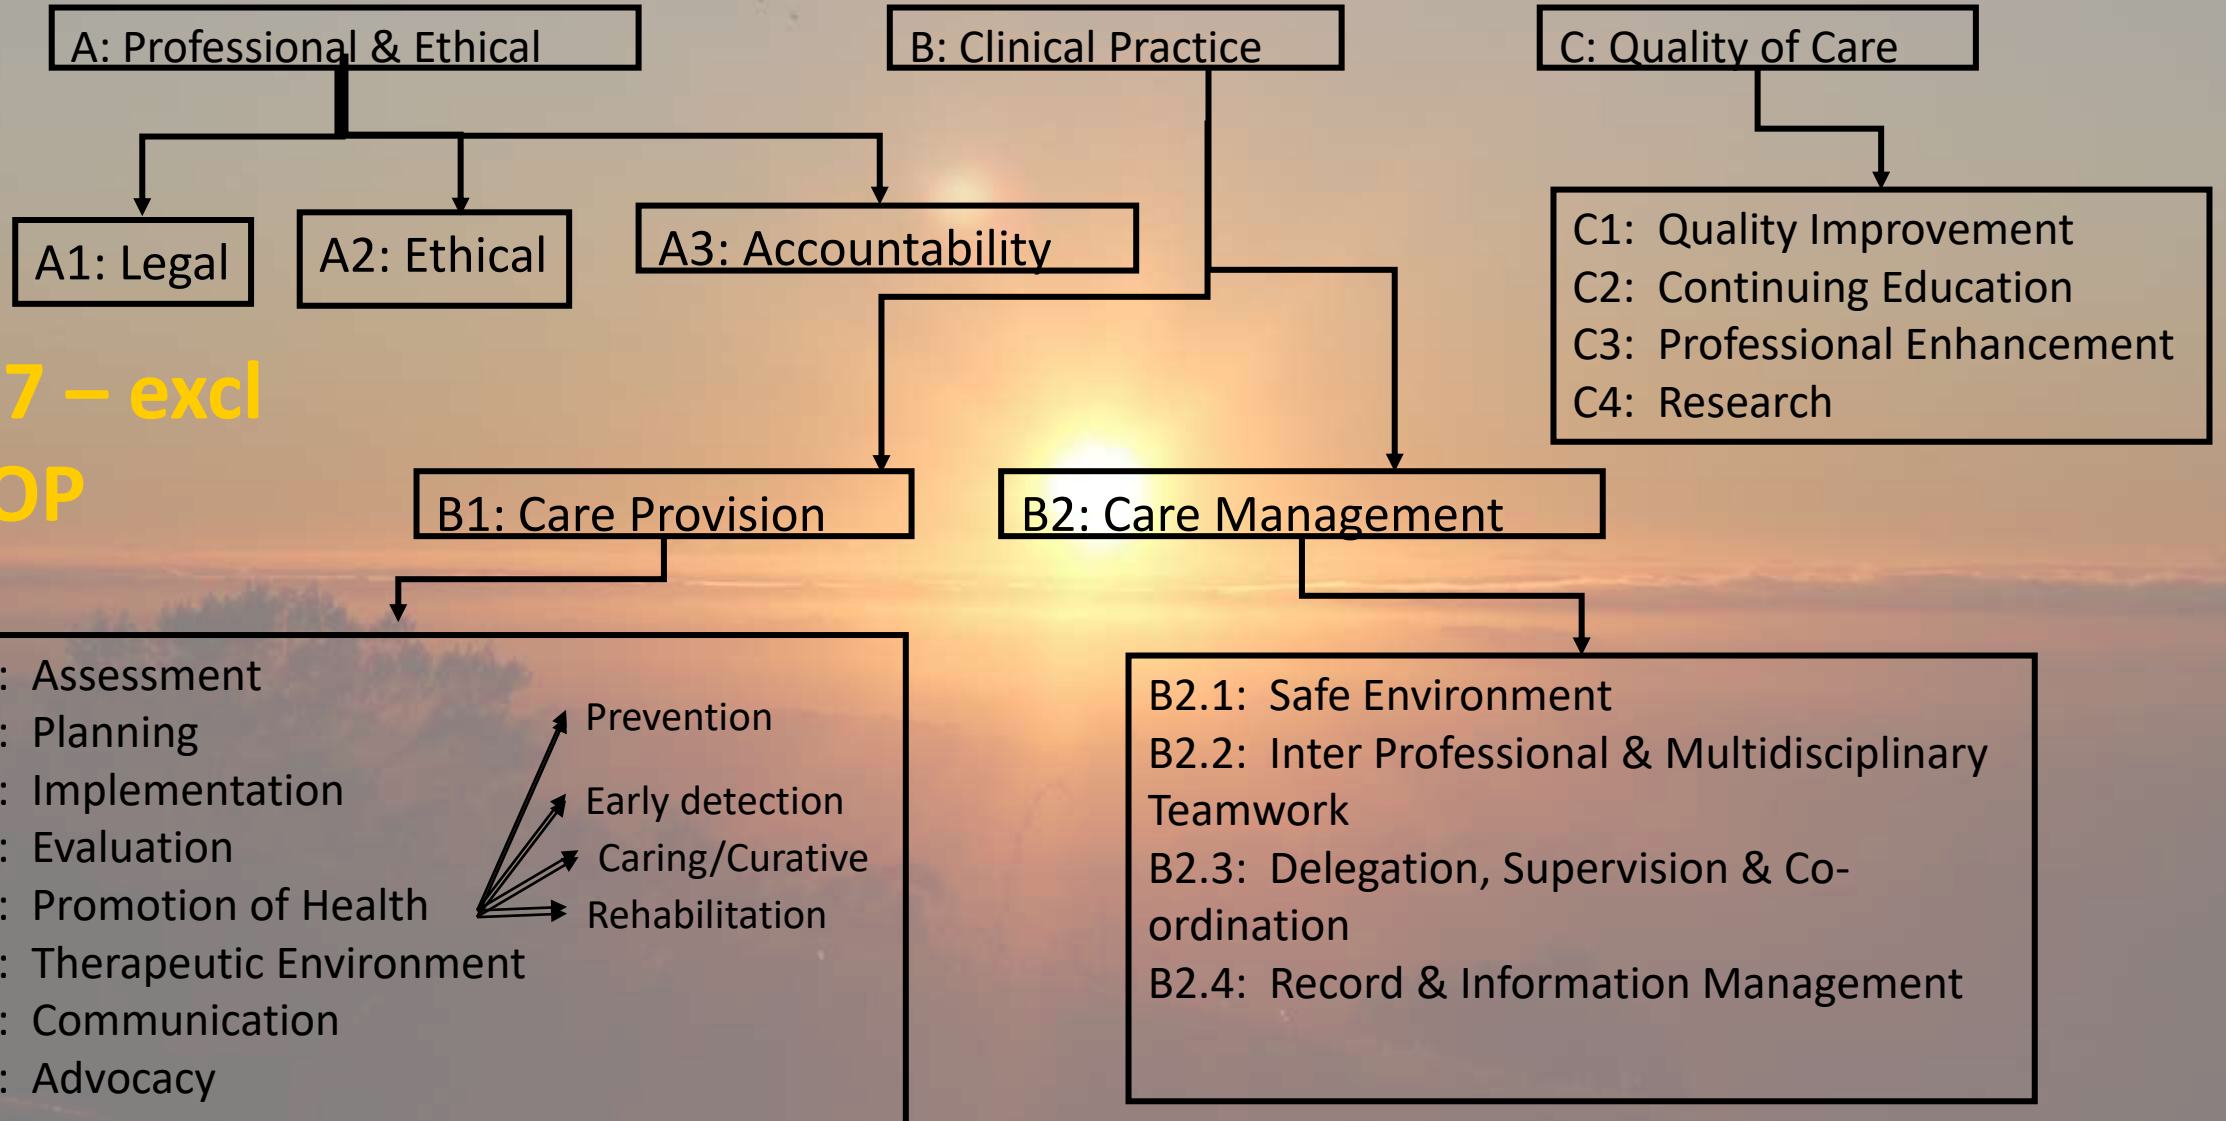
A: Professional & Ethical

B: Clinical Practice

C: Quality of Care

A1: Legal

A2: Ethical

A3: Accountability

C1: Quality Improvement
C2: Continuing Education
C3: Professional Enhancement
C4: Research

7 – excl

OP

B1: Care Provision

B2: Care Management

: Assessment
: Planning
: Implementation
: Evaluation
: Promotion of Health
: Therapeutic Environment
: Communication
: Advocacy

Prevention
Early detection
Caring/Curative
Rehabilitation

B2.1: Safe Environment
B2.2: Inter Professional & Multidisciplinary Teamwork
B2.3: Delegation, Supervision & Co-ordination
B2.4: Record & Information Management